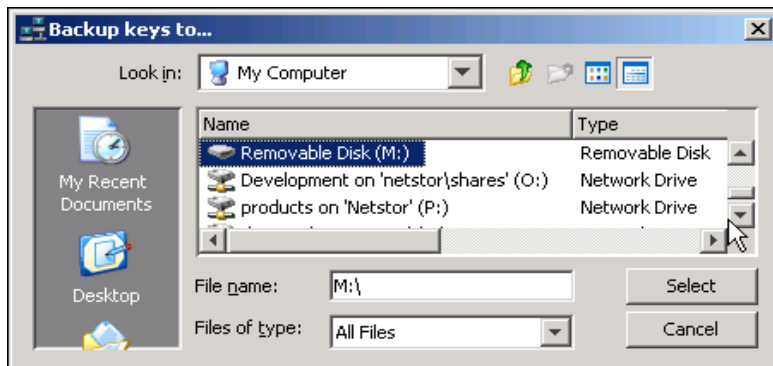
Backup keys to...

Look in: My Computer

My Recent Documents

Desktop

| Name | Type |
|---|---|
| Removable Disk (M:) | Removable Disk |
| Development on 'netstor\shares' (O:) | Network Drive |
| products on 'Netstor' (P:) | Network Drive |

File name: M:\

Files of type: All Files

Select

Cancel